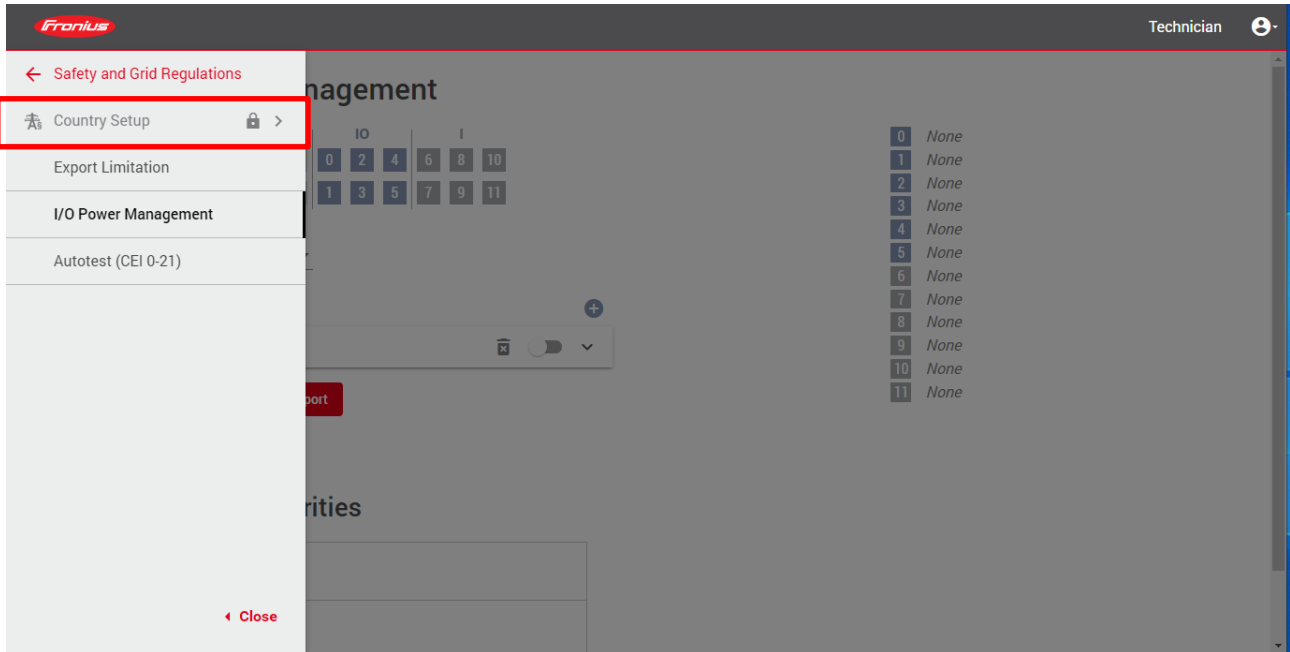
Fronius

Technician

← Safety and Grid Regulations

Country Setup >

Export Limitation

I/O Power Management

Autotest (CEI 0-21)

Close

nagement

IO

I

0 2 4 6 8 10

1 3 5 7 9 11

port

rities

0 None
1 None
2 None
3 None
4 None
5 None
6 None
7 None
8 None
9 None
10 None
11 None